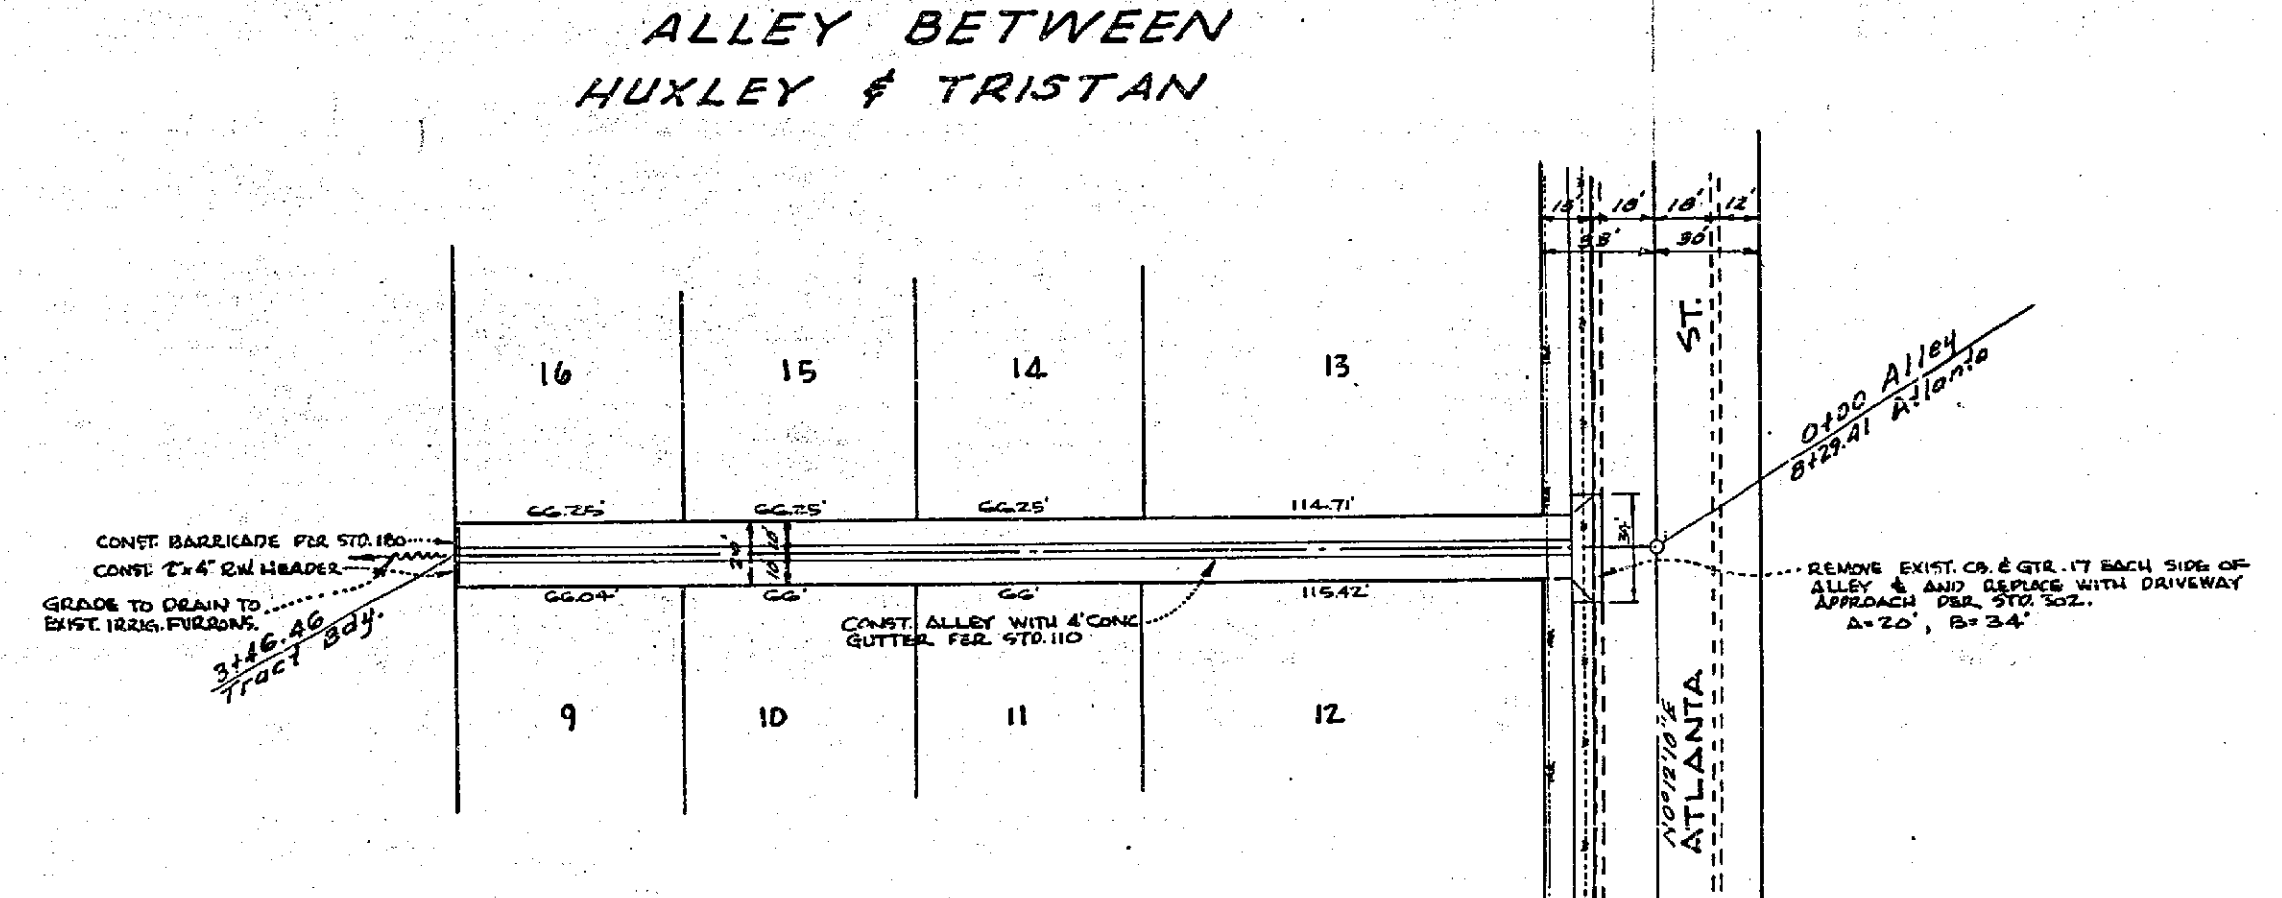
ALLEY BETWEEN
HUXLEY & TRISTAN

13' 18' 18' 12'
38' 30'

16 15 14 13

ST.

0+00 Alley
8+29.41 Atlanta

66.25' 66.25' 66.25' 114.71'

CONST. BARRICADE PER STD. 180
CONST. 2"x4" RW HEADER
GRADE TO DRAIN TO EXIST. IRRIG. FURROWS.

20' 10' 10'

30'

66.04' 66' 66' 115.42'

REMOVE EXIST. CB. & GTR. 17' EACH SIDE OF ALLEY ℄ AND REPLACE WITH DRIVEWAY APPROACH PER STD. 302. A=20', B=34'

CONST. ALLEY WITH 4' CONC GUTTER PER STD. 110

3+46.46
Tract Bdy.

9 10 11 12

N0°12'10"E
ATLANTA